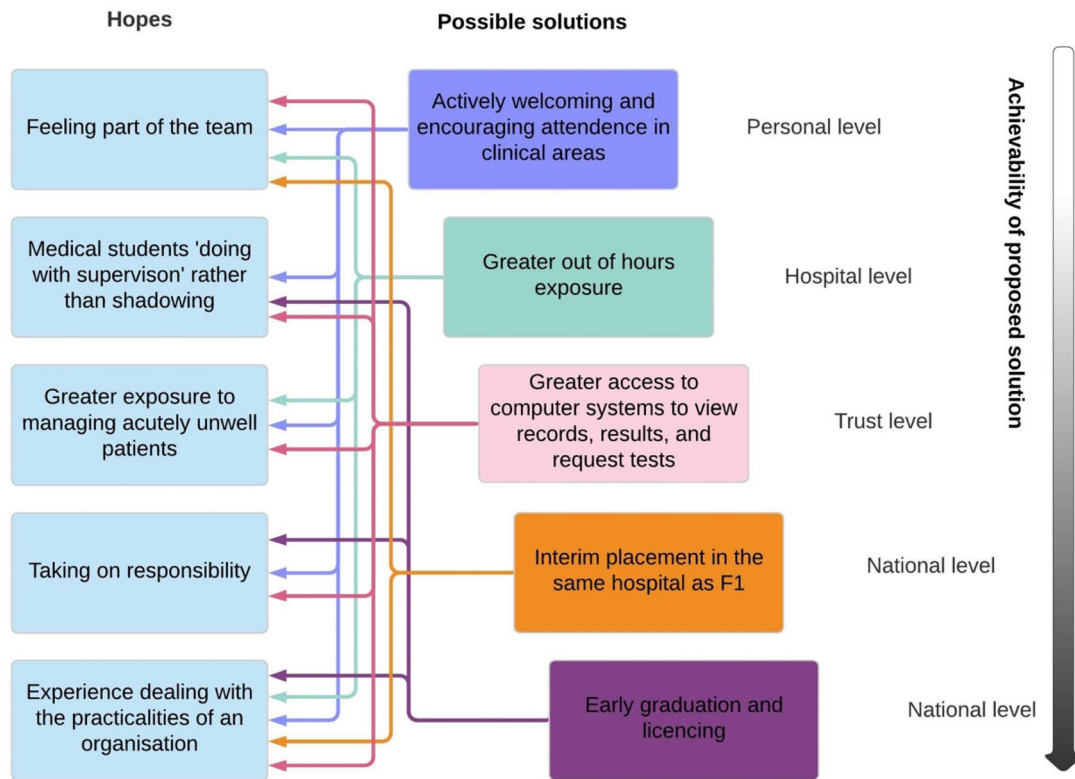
Hopes

Possible solutions

Achievability of proposed solution

Feeling part of the team

Actively welcoming and encouraging attendence in clinical areas

Personal level

Medical students 'doing with supervison' rather than shadowing

Greater out of hours exposure

Hospital level

Greater exposure to managing acutely unwell patients

Greater access to computer systems to view records, results, and request tests

Trust level

Taking on responsibility

Interim placement in the same hospital as F1

National level

Experience dealing with the practicalities of an organisation

Early graduation and licencing

National level